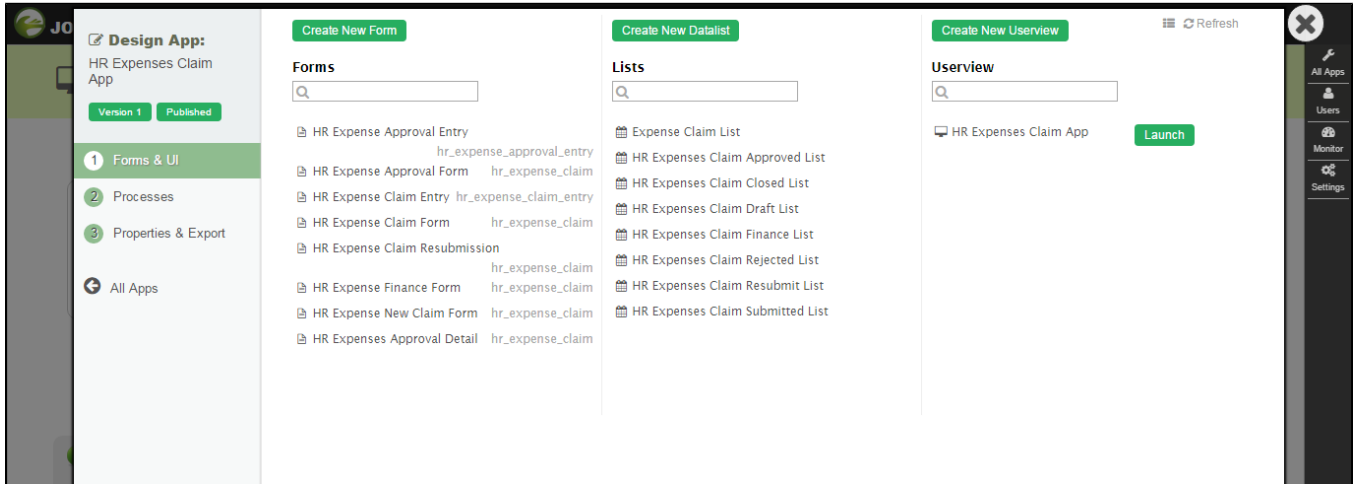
JO

Design App:
HR Expenses Claim App
Version 1 Published

1 Forms & UI
2 Processes
3 Properties & Export

All Apps

Create New Form
Forms

HR Expense Approval Entry hr_expense_approval_entry
HR Expense Approval Form hr_expense_claim
HR Expense Claim Entry hr_expense_claim_entry
HR Expense Claim Form hr_expense_claim
HR Expense Claim Resubmission hr_expense_claim
HR Expense Finance Form hr_expense_claim
HR Expense New Claim Form hr_expense_claim
HR Expenses Approval Detail hr_expense_claim

Create New Datalist
Lists

Expense Claim List
HR Expenses Claim Approved List
HR Expenses Claim Closed List
HR Expenses Claim Draft List
HR Expenses Claim Finance List
HR Expenses Claim Rejected List
HR Expenses Claim Resubmit List
HR Expenses Claim Submitted List

Create New Userview
Refresh
Userview

HR Expenses Claim App Launch

All Apps
Users
Monitor
Settings